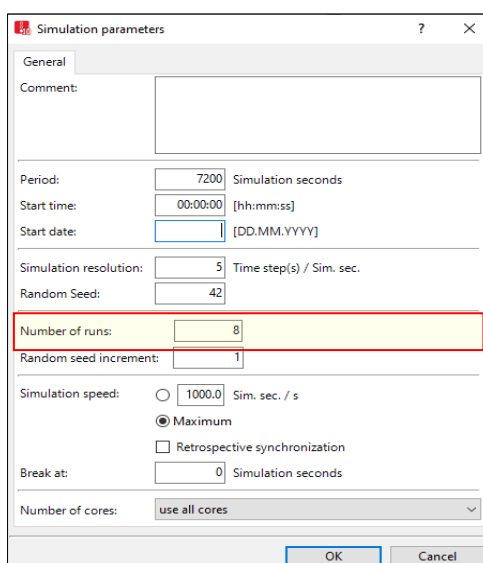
Simulation parameters ? ×

General

Comment:

Period: 7200 Simulation seconds

Start time: 00:00:00 [hh:mm:ss]

Start date: [DD.MM.YYYY]

Simulation resolution: 5 Time step(s) / Sim. sec.

Random Seed: 42

Number of runs: 8

Random seed increment: 1

Simulation speed: 1000.0 Sim. sec. / s

Maximum

Retrospective synchronization

Break at: 0 Simulation seconds

Number of cores: use all cores

OK Cancel